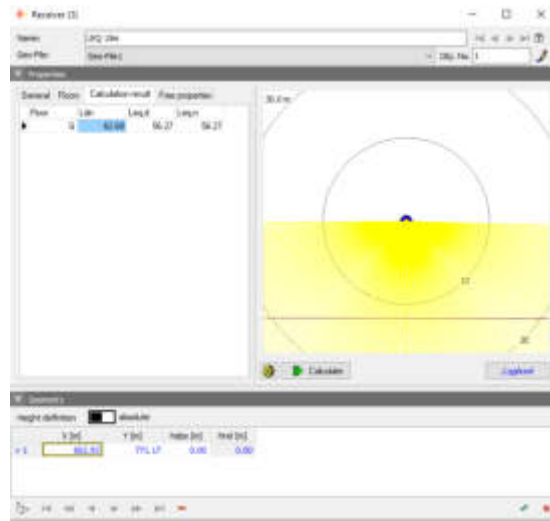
Receiver (3)

Name: IPQ 3Mr
Geo-File: Geo-File 1
Obj.-No. 1

Properties

General | Floors | Calculation result | Free properties

| Floor | Lden | Leq,d | Leq,n |
|---|---|---|---|
| 0 | 62.68 | 56.27 | 56.27 |

30.0 m

10

20

Calculate

Logbook

Geometry

Height definition: absolute

| | X [m] | Y [m] | Relative [m] | Abs [m] |
|---|---|---|---|---|
| 1 | 661.53 | 771.17 | 0.00 | 0.00 |